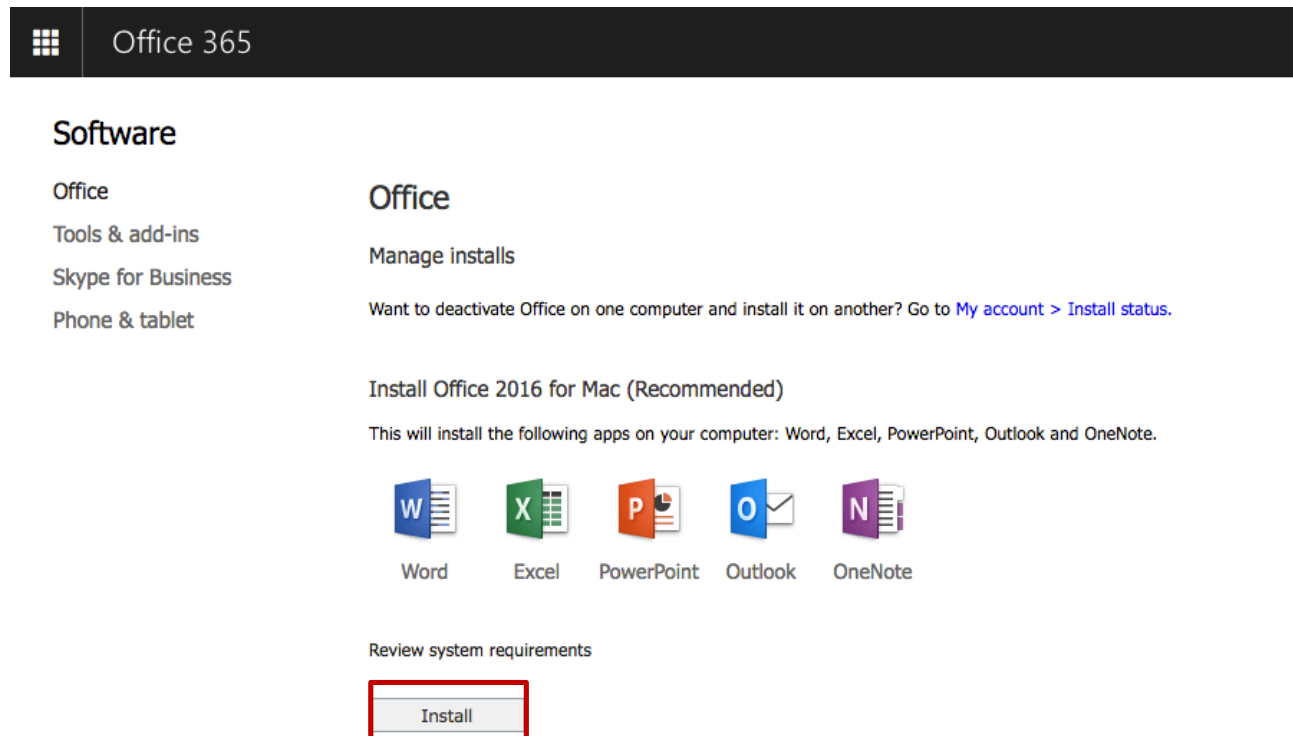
Office 365

Software

Office
Tools & add-ins
Skype for Business
Phone & tablet

Office

Manage installs

Want to deactivate Office on one computer and install it on another? Go to My account > Install status.

Install Office 2016 for Mac (Recommended)

This will install the following apps on your computer: Word, Excel, PowerPoint, Outlook and OneNote.

W Word
X Excel
P PowerPoint
O Outlook
N OneNote

Review system requirements

Install